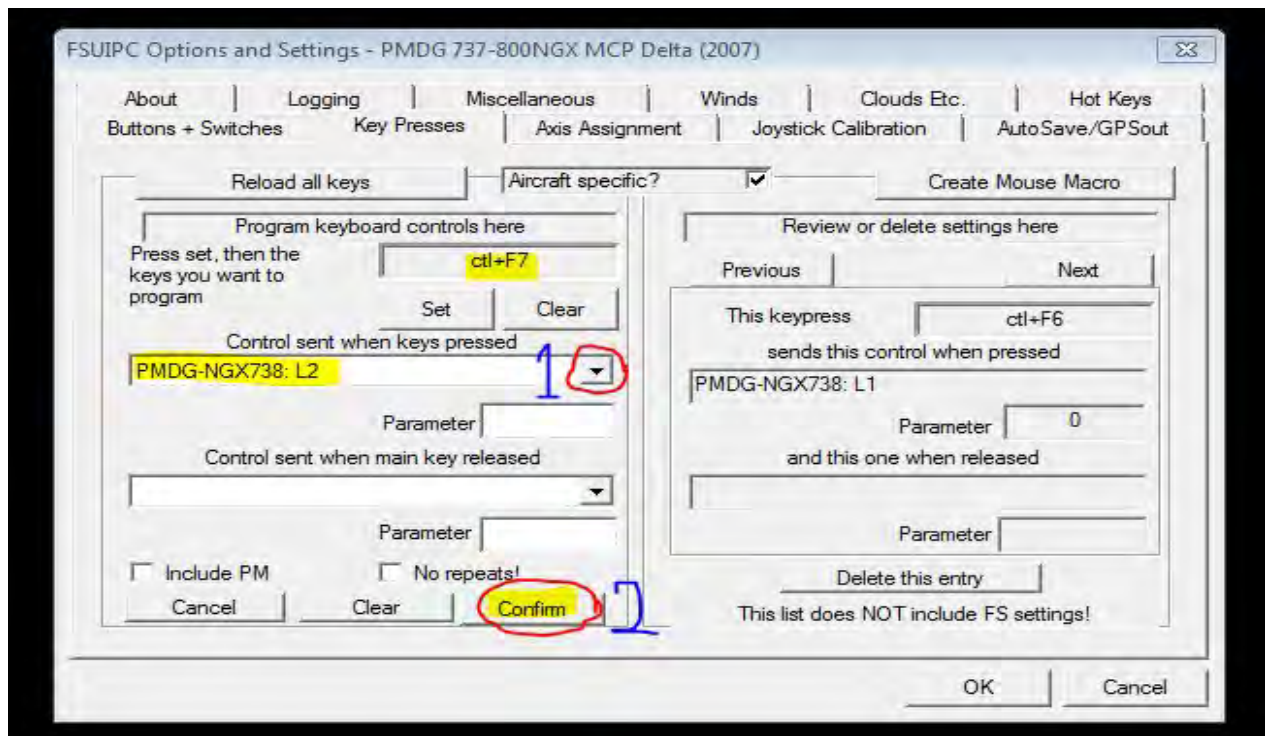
FSUIPC Options and Settings - PMDG 737-800NGX MCP Delta (2007)

About | Logging | Miscellaneous | Winds | Clouds Etc. | Hot Keys
Buttons + Switches | Key Presses | Axis Assignment | Joystick Calibration | AutoSave/GPSout

Reload all keys
Aircraft specific?
Create Mouse Macro

Program keyboard controls here
Press set, then the keys you want to program
ctl+F7
Set
Clear
Control sent when keys pressed
PMDG-NGX738: L2
1
Parameter
Control sent when main key released
Parameter
Include PM
No repeats!
Cancel
Clear
Confirm
2

Review or delete settings here
Previous
Next
This keypress
ctl+F6
sends this control when pressed
PMDG-NGX738: L1
Parameter
0
and this one when released
Parameter
Delete this entry
This list does NOT include FS settings!

OK
Cancel